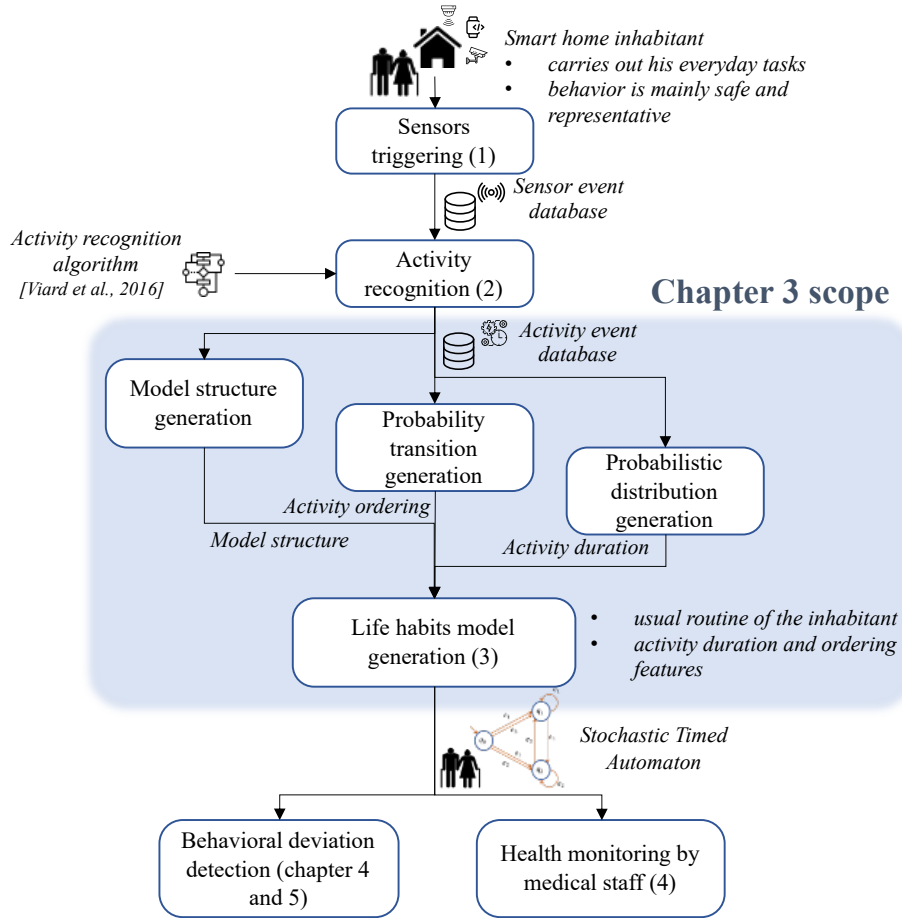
Smart home inhabitant
• carries out his everyday tasks
• behavior is mainly safe and representative

Sensors triggering (1)

Sensor event database

Activity recognition algorithm [Viard et al., 2016]

Activity recognition (2)

Chapter 3 scope

Activity event database

Model structure generation

Probability transition generation

Probabilistic distribution generation

Activity ordering

Model structure

Activity duration

Life habits model generation (3)

• usual routine of the inhabitant
• activity duration and ordering features

Stochastic Timed Automaton

Behavioral deviation detection (chapter 4 and 5)

Health monitoring by medical staff (4)